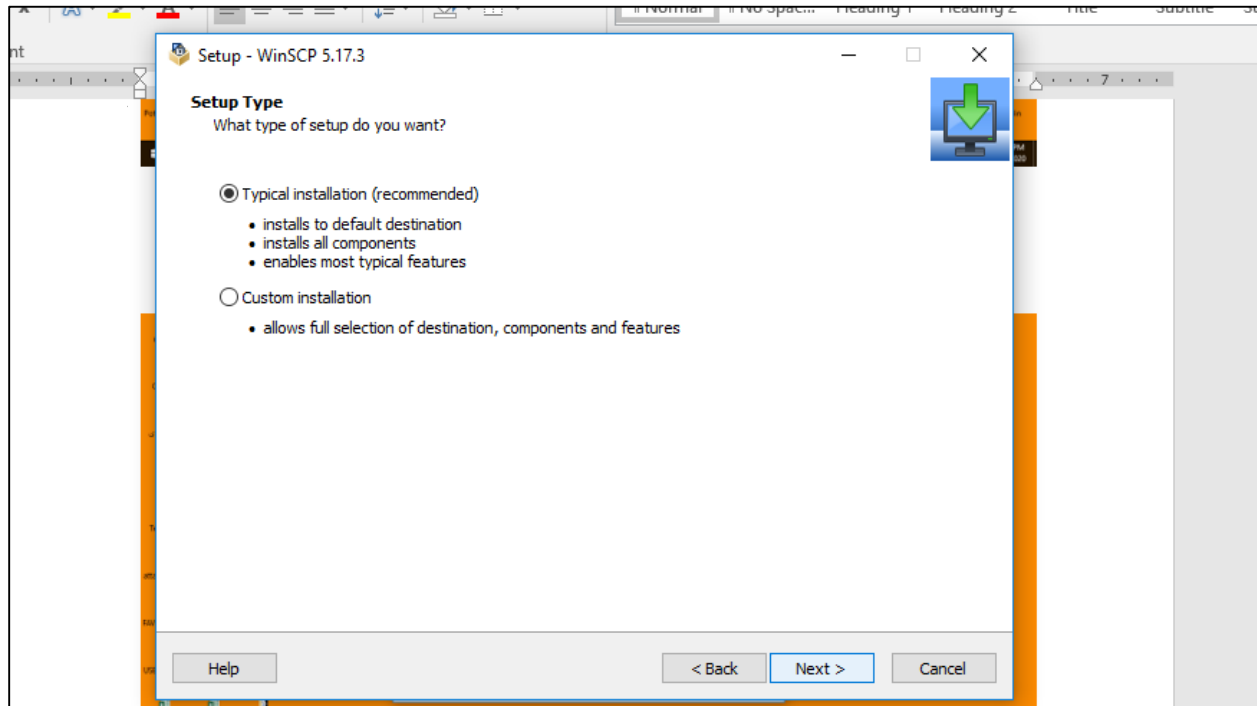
¶ Normal ¶ No Spac... Heading 1 Heading 2 Title Subtitle

nt

7

Setup - WinSCP 5.17.3

Setup Type
What type of setup do you want?

Typical installation (recommended)

• installs to default destination
• installs all components
• enables most typical features

Custom installation

• allows full selection of destination, components and features

Help

< Back

Next >

Cancel